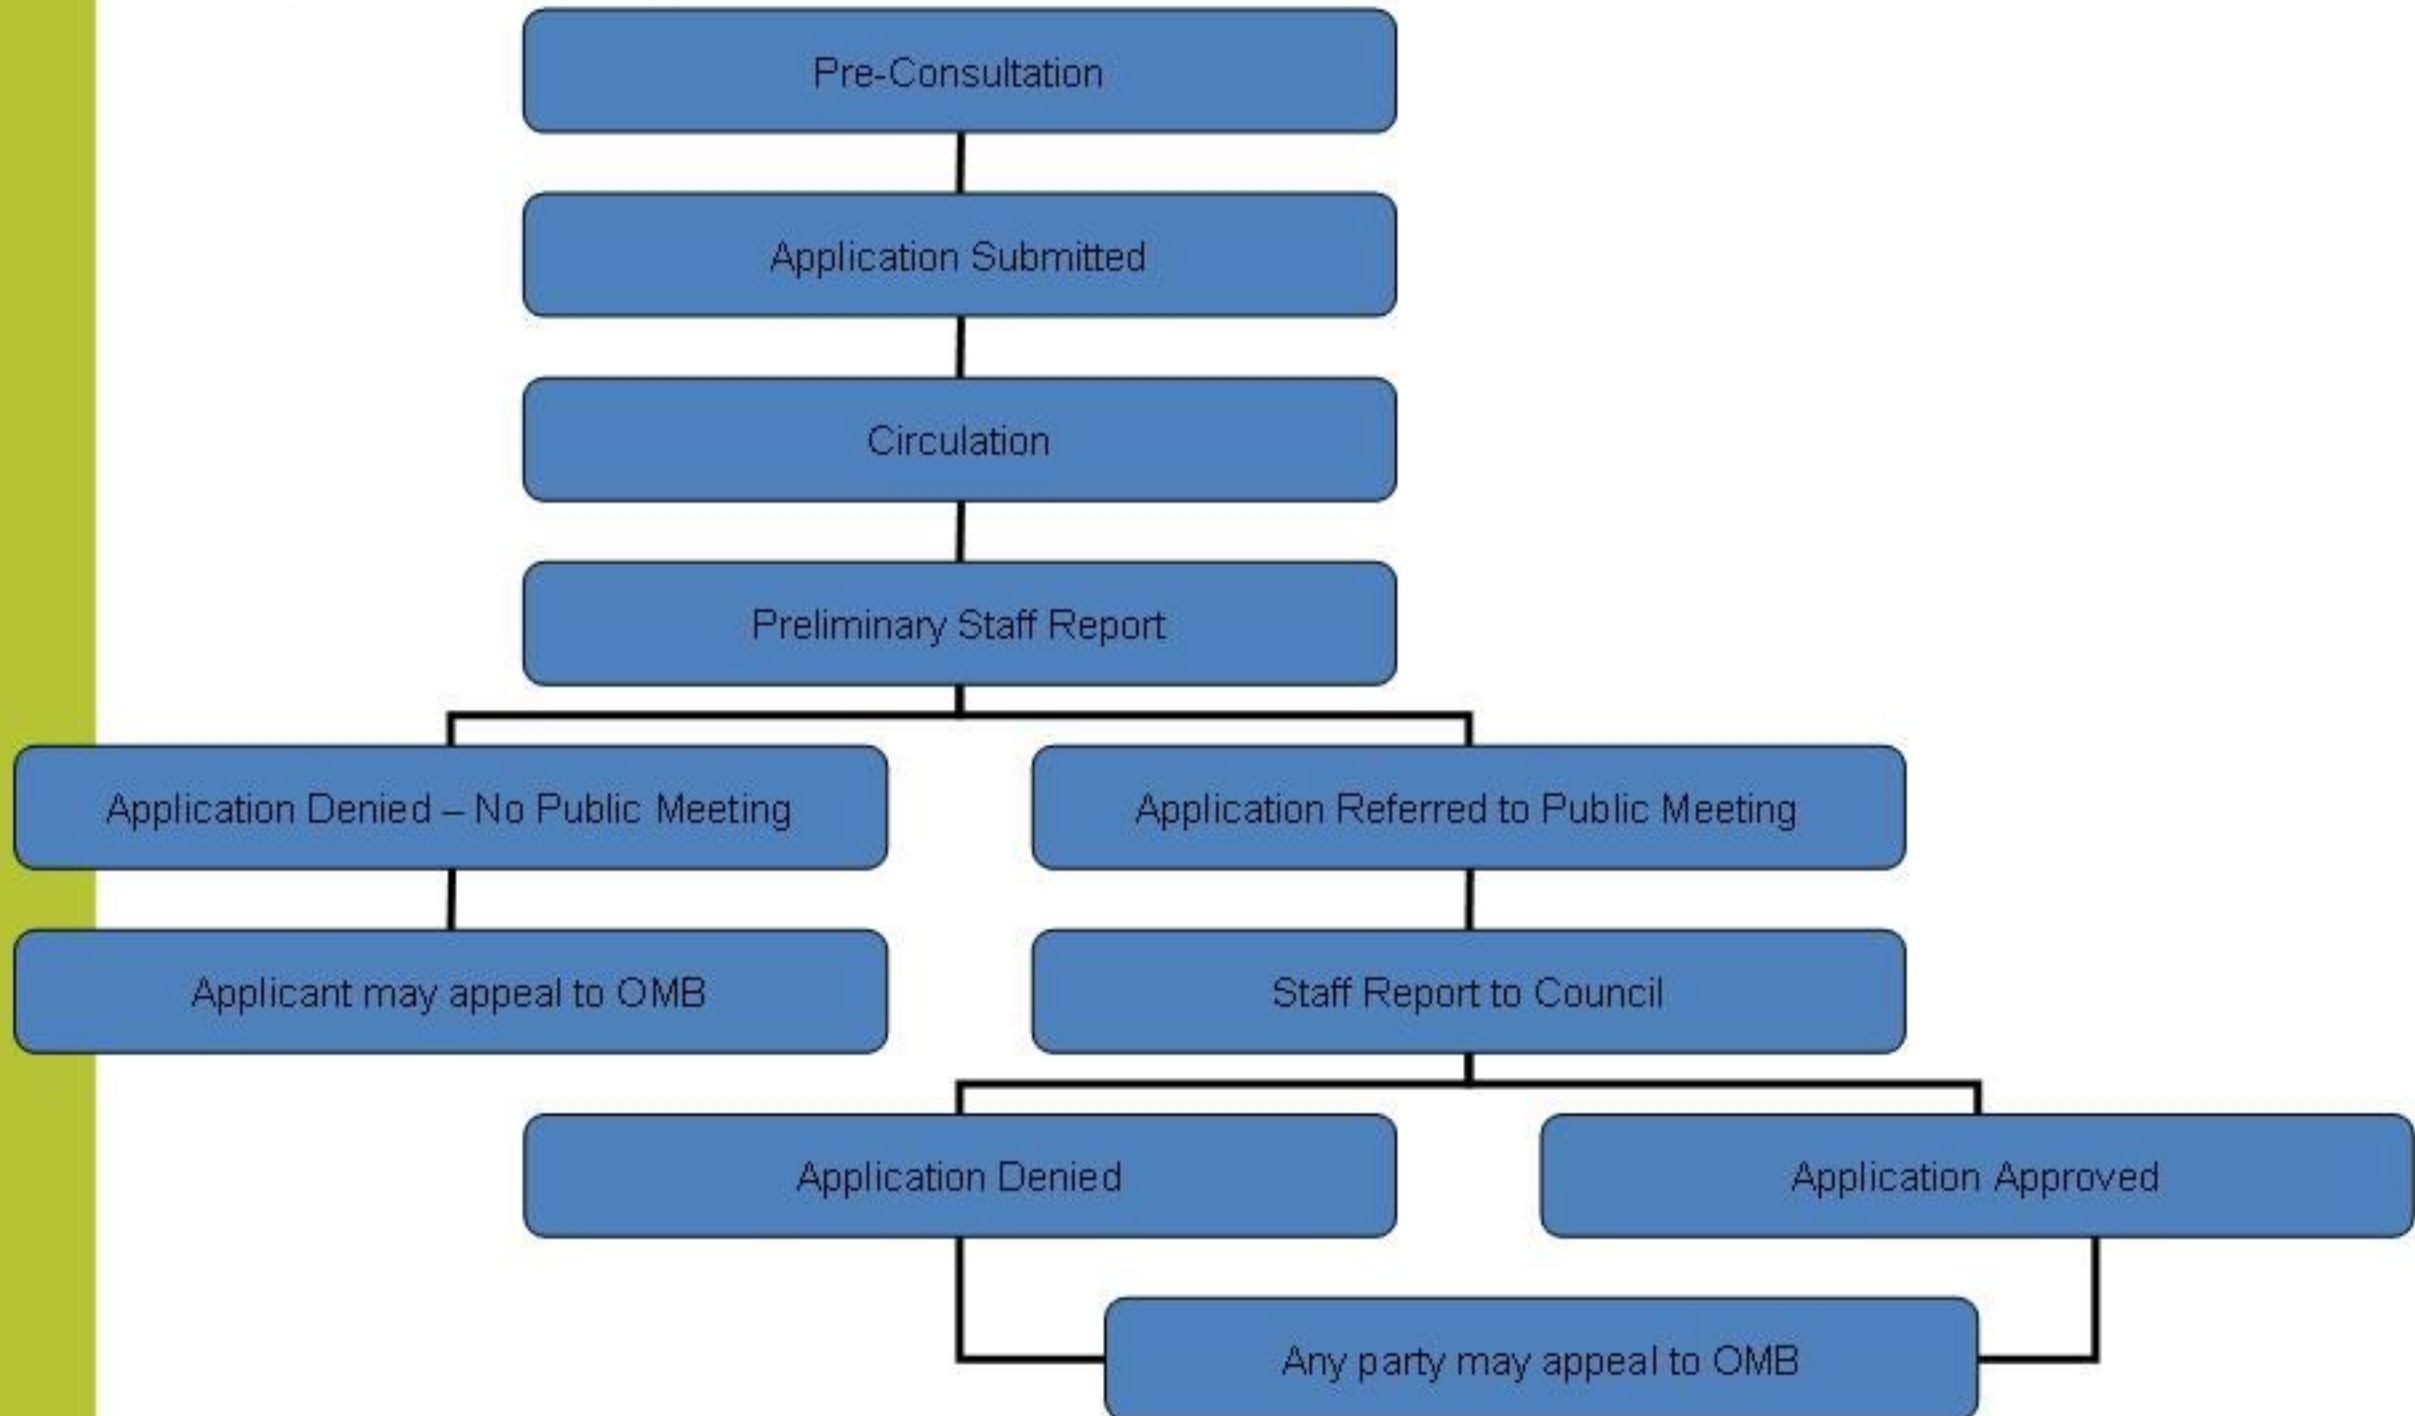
Pre-Consultation

Application Submitted

Circulation

Preliminary Staff Report

Application Denied – No Public Meeting

Application Referred to Public Meeting

Applicant may appeal to OMB

Staff Report to Council

Application Denied

Application Approved

Any party may appeal to OMB